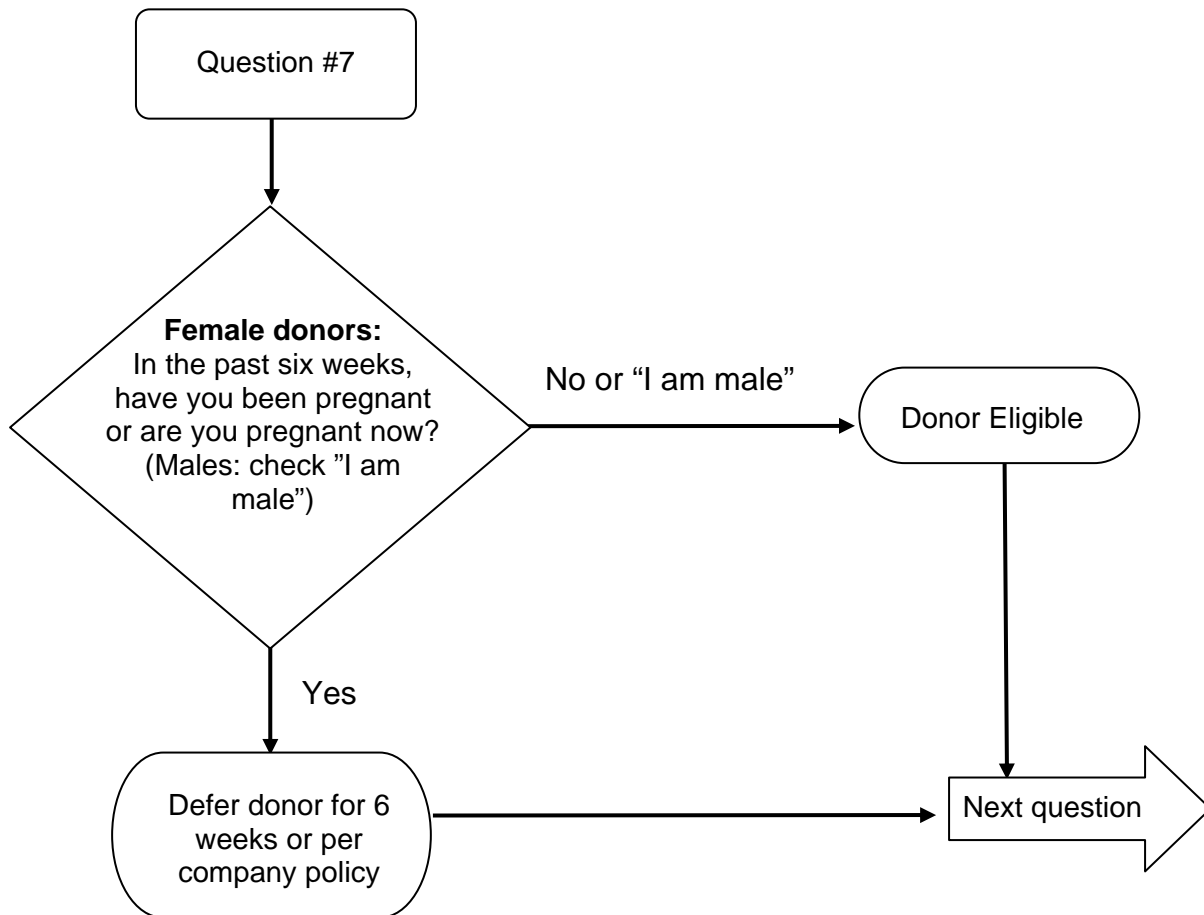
Question #7

**Female donors:**
In the past six weeks, have you been pregnant or are you pregnant now? (Males: check ”I am male”)

No or “I am male”

Donor Eligible

Yes

Defer donor for 6 weeks or per company policy

Next question